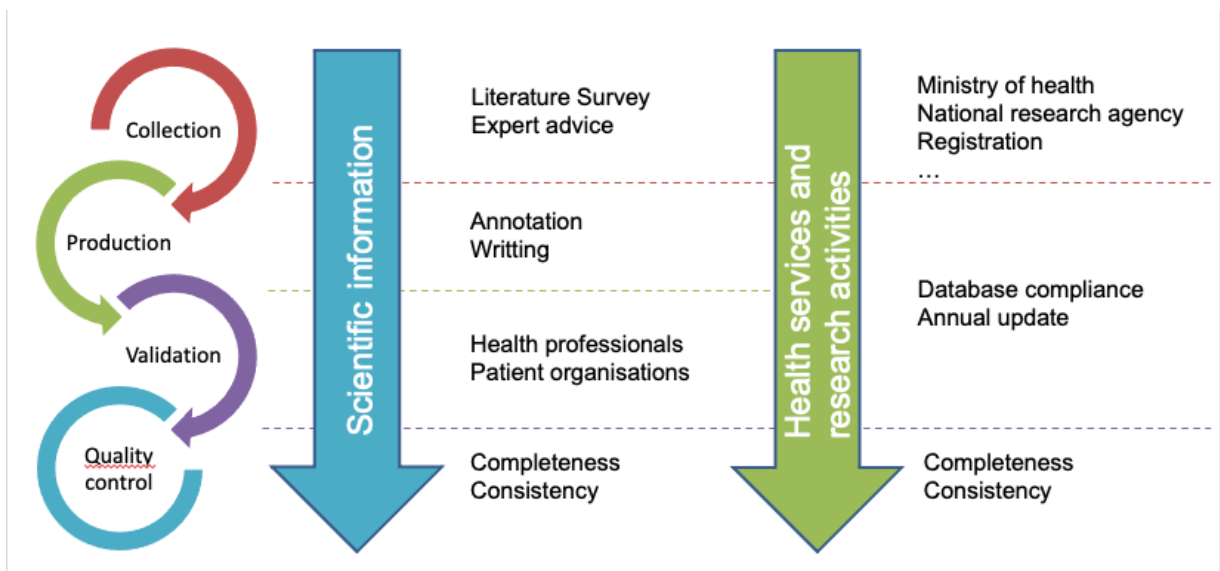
Collection

Production

Validation

Quality control

Scientific information

Literature Survey
Expert advice

Annotation
Writting

Health professionals
Patient organisations

Completeness
Consistency

Health services and research activities

Ministry of health
National research agency
Registration
…

Database compliance
Annual update

Completeness
Consistency